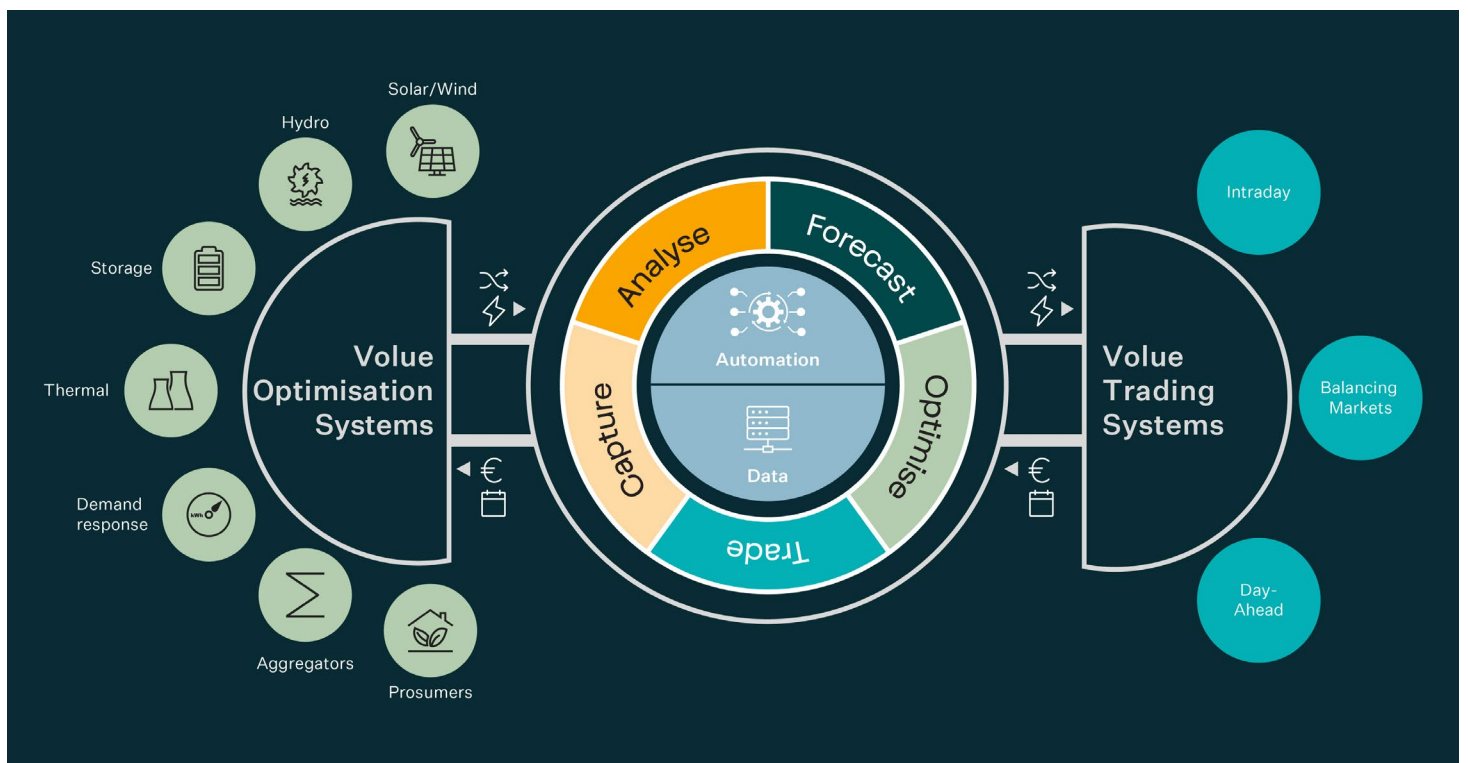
Solar/Wind

Hydro

Storage

Thermal

Demand response

Aggregators

Prosumers

Volue Optimisation Systems

€

Analyse

Forecast

Optimise

Trade

Capture

Automation

Data

€

Volue Trading Systems

Intraday

Balancing Markets

Day-Ahead